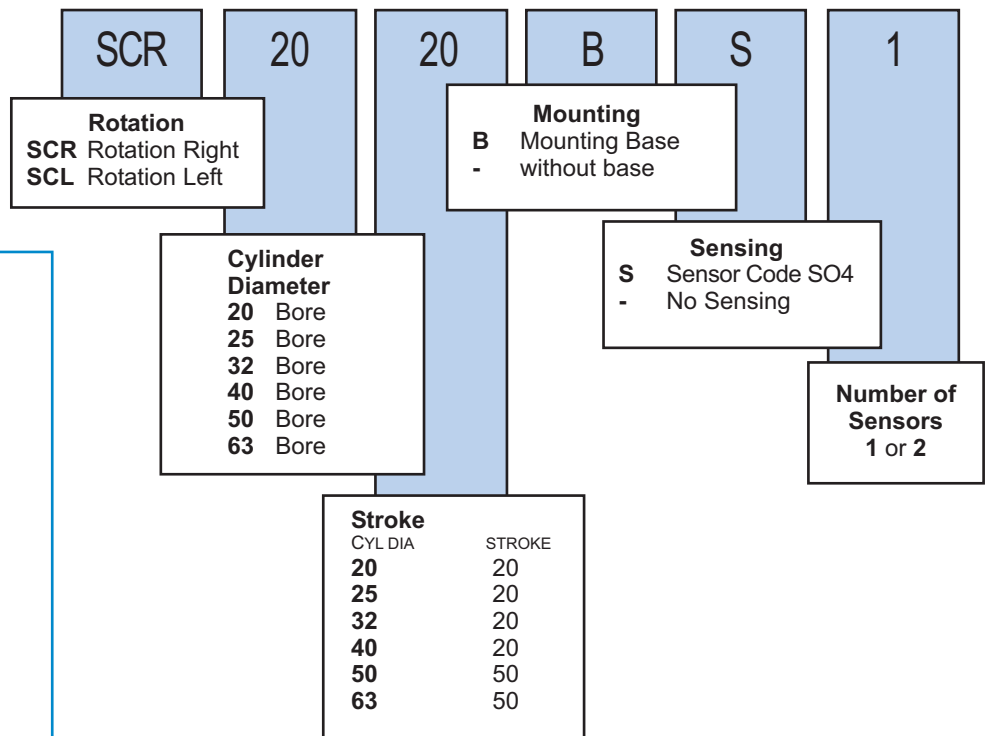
SCR 20 20 B S 1

Rotation
SCR Rotation Right
SCL Rotation Left

Mounting
B Mounting Base
- without base

Cylinder Diameter
20 Bore
25 Bore
32 Bore
40 Bore
50 Bore
63 Bore

Sensing
S Sensor Code SO4
- No Sensing

Number of Sensors
1 or 2

Stroke

| CYL DIA | STROKE |
|---|---|
| 20 | 20 |
| 25 | 20 |
| 32 | 20 |
| 40 | 20 |
| 50 | 50 |
| 63 | 50 |